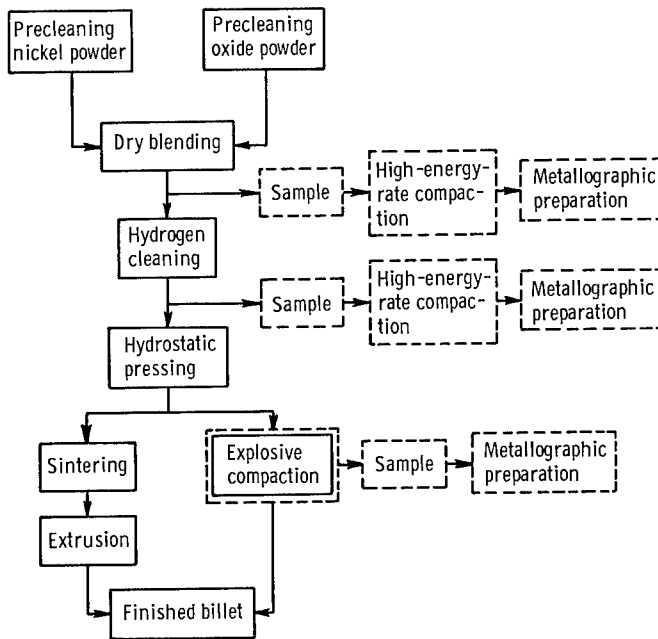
Precleaning nickel powder

Precleaning oxide powder

Dry blending

Sample

High-energy-rate compaction

Metallographic preparation

Hydrogen cleaning

Sample

High-energy-rate compaction

Metallographic preparation

Hydrostatic pressing

Sintering

Explosive compaction

Sample

Metallographic preparation

Extrusion

Finished billet